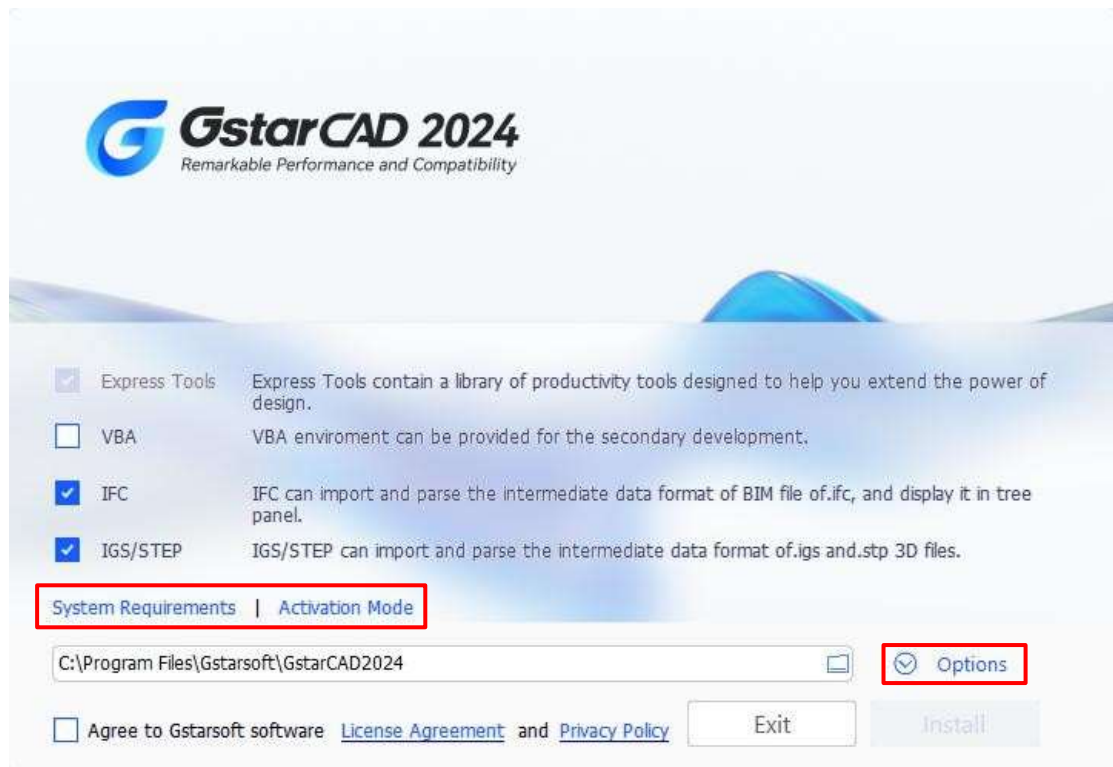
GstarCAD 2024
Remarkable Performance and Compatibility

Express Tools	Express Tools contain a library of productivity tools designed to help you extend the power of design.

VBA	VBA enviroment can be provided for the secondary development.

IFC	IFC can import and parse the intermediate data format of BIM file of.ifc, and display it in tree panel.

IGS/STEP	IGS/STEP can import and parse the intermediate data format of.igs and.stp 3D files.

System Requirements | Activation Mode

C:\Program Files\Gstarsoft\GstarCAD2024

Options

Agree to Gstarsoft software License Agreement and Privacy Policy

Exit

Install